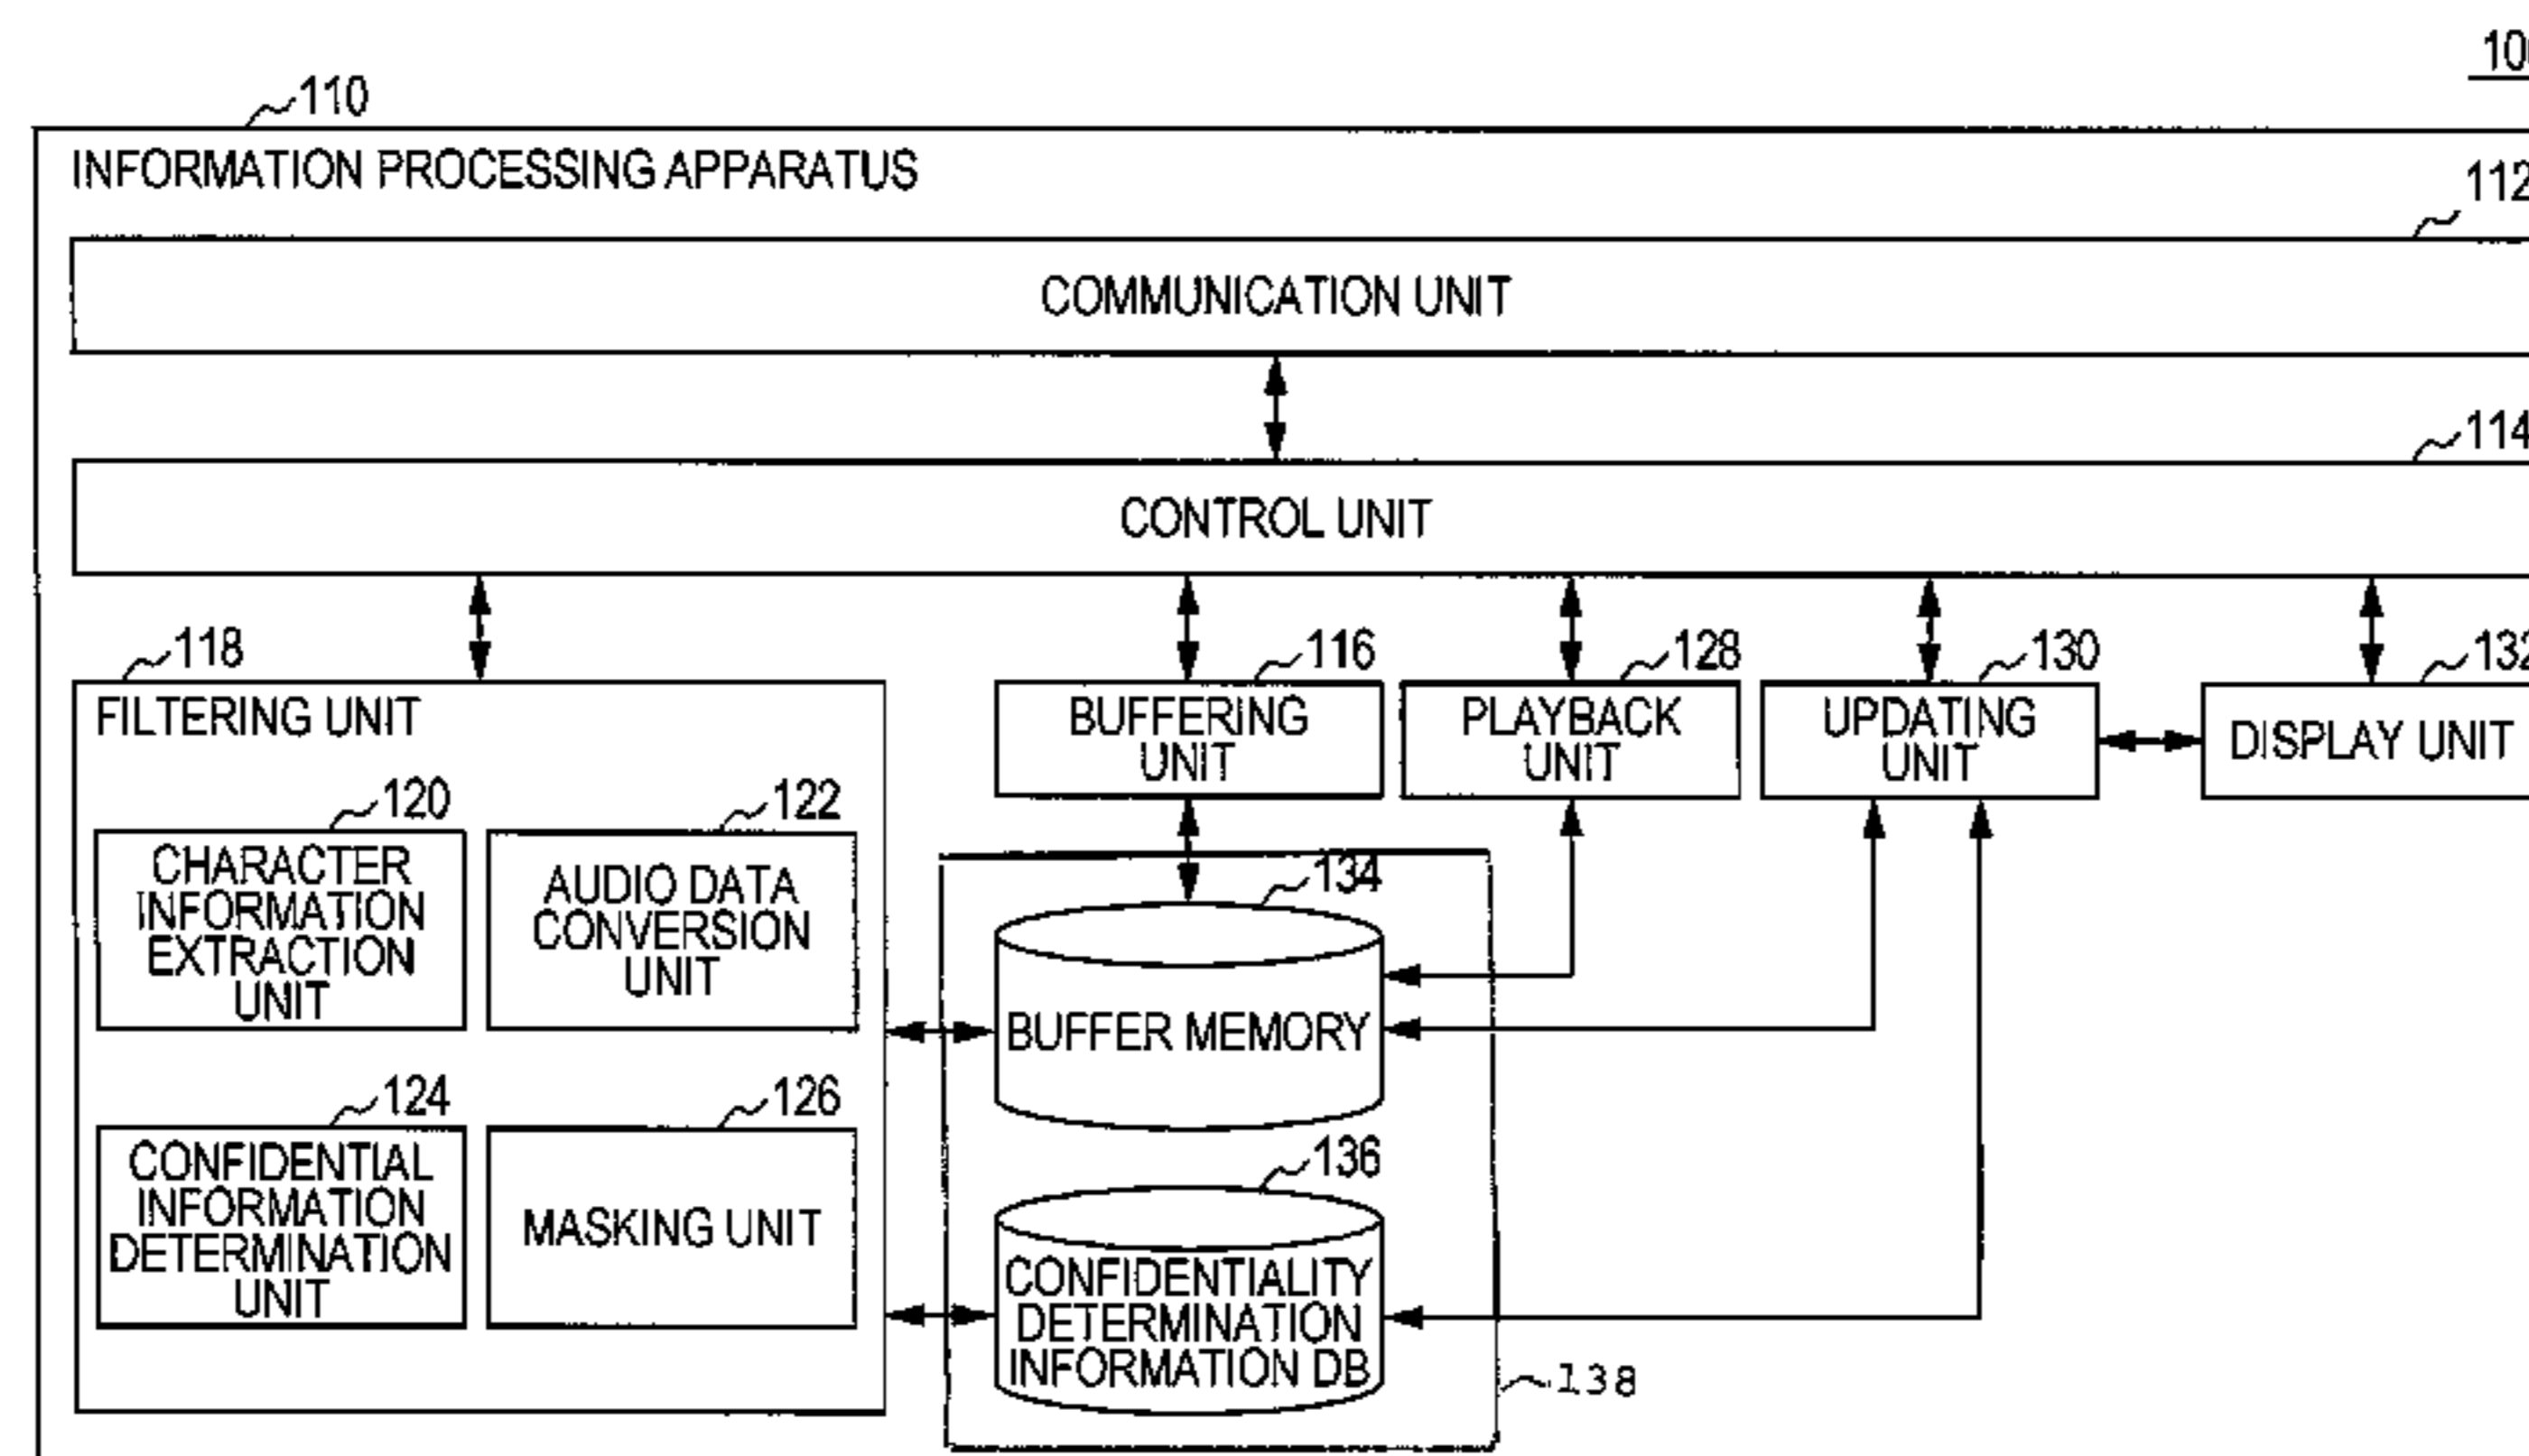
10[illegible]

110

INFORMATION PROCESSING APPARATUS

112

COMMUNICATION UNIT

114

CONTROL UNIT

118

FILTERING UNIT

120

CHARACTER INFORMATION EXTRACTION UNIT

122

AUDIO DATA CONVERSION UNIT

124

CONFIDENTIAL INFORMATION DETERMINATION UNIT

126

MASKING UNIT

116

BUFFERING UNIT

128

PLAYBACK UNIT

130

UPDATING UNIT

132

DISPLAY UNIT

134

BUFFER MEMORY

136

CONFIDENTIALITY DETERMINATION INFORMATION DB

138